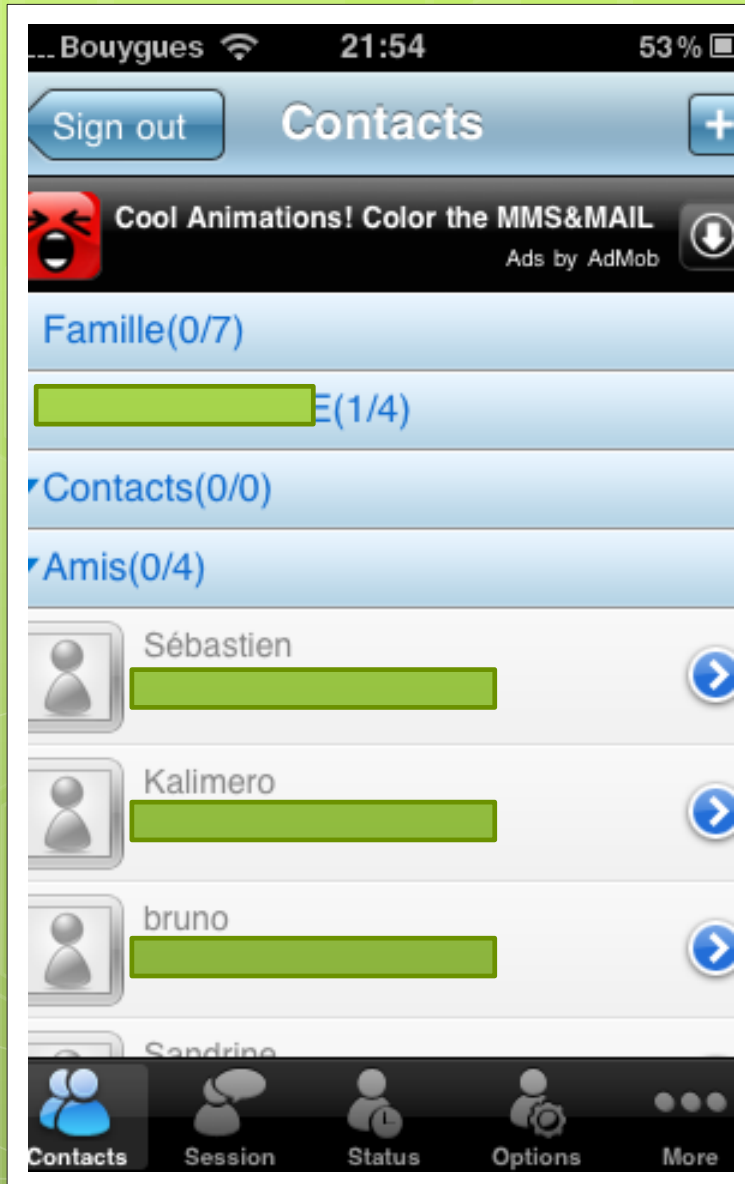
... Bouygues 21:54 53%

Sign out Contacts +

Cool Animations! Color the MMS&MAIL
Ads by AdMob

Famille(0/7)

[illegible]E(1/4)

Contacts(0/0)

Amis(0/4)

Sébastien
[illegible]

Kalimero
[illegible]

bruno
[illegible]

Sandrine

Contacts Session Status Options More